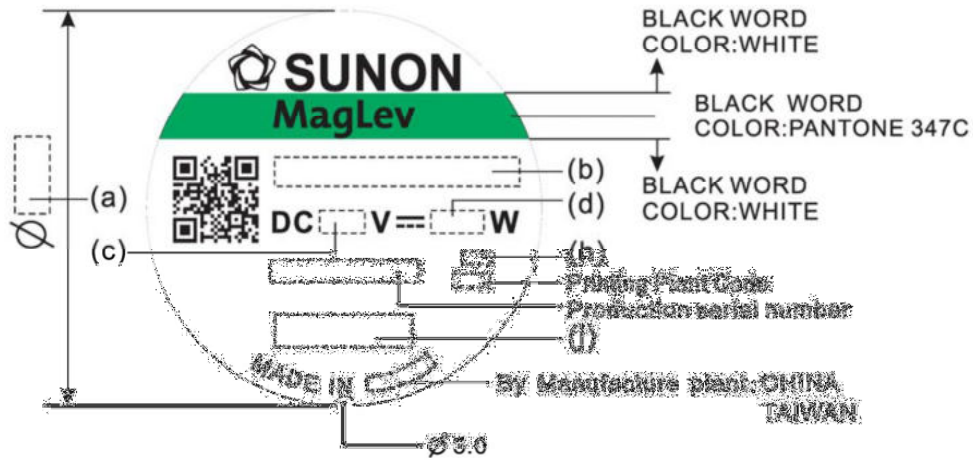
BLACK WORD
COLOR:WHITE

SUNON

MagLev

BLACK WORD
COLOR:PANTONE 347C

BLACK WORD
COLOR:WHITE

(a)

(b)

(c)

(d)

DC V $\overline{\overline{---}}$ W

$\varnothing$

(e)

Printing Plant Code

Production serial number

(f)

MADE IN

By Manufacture plant: CHINA
TAIWAN

$\varnothing$ 3.0